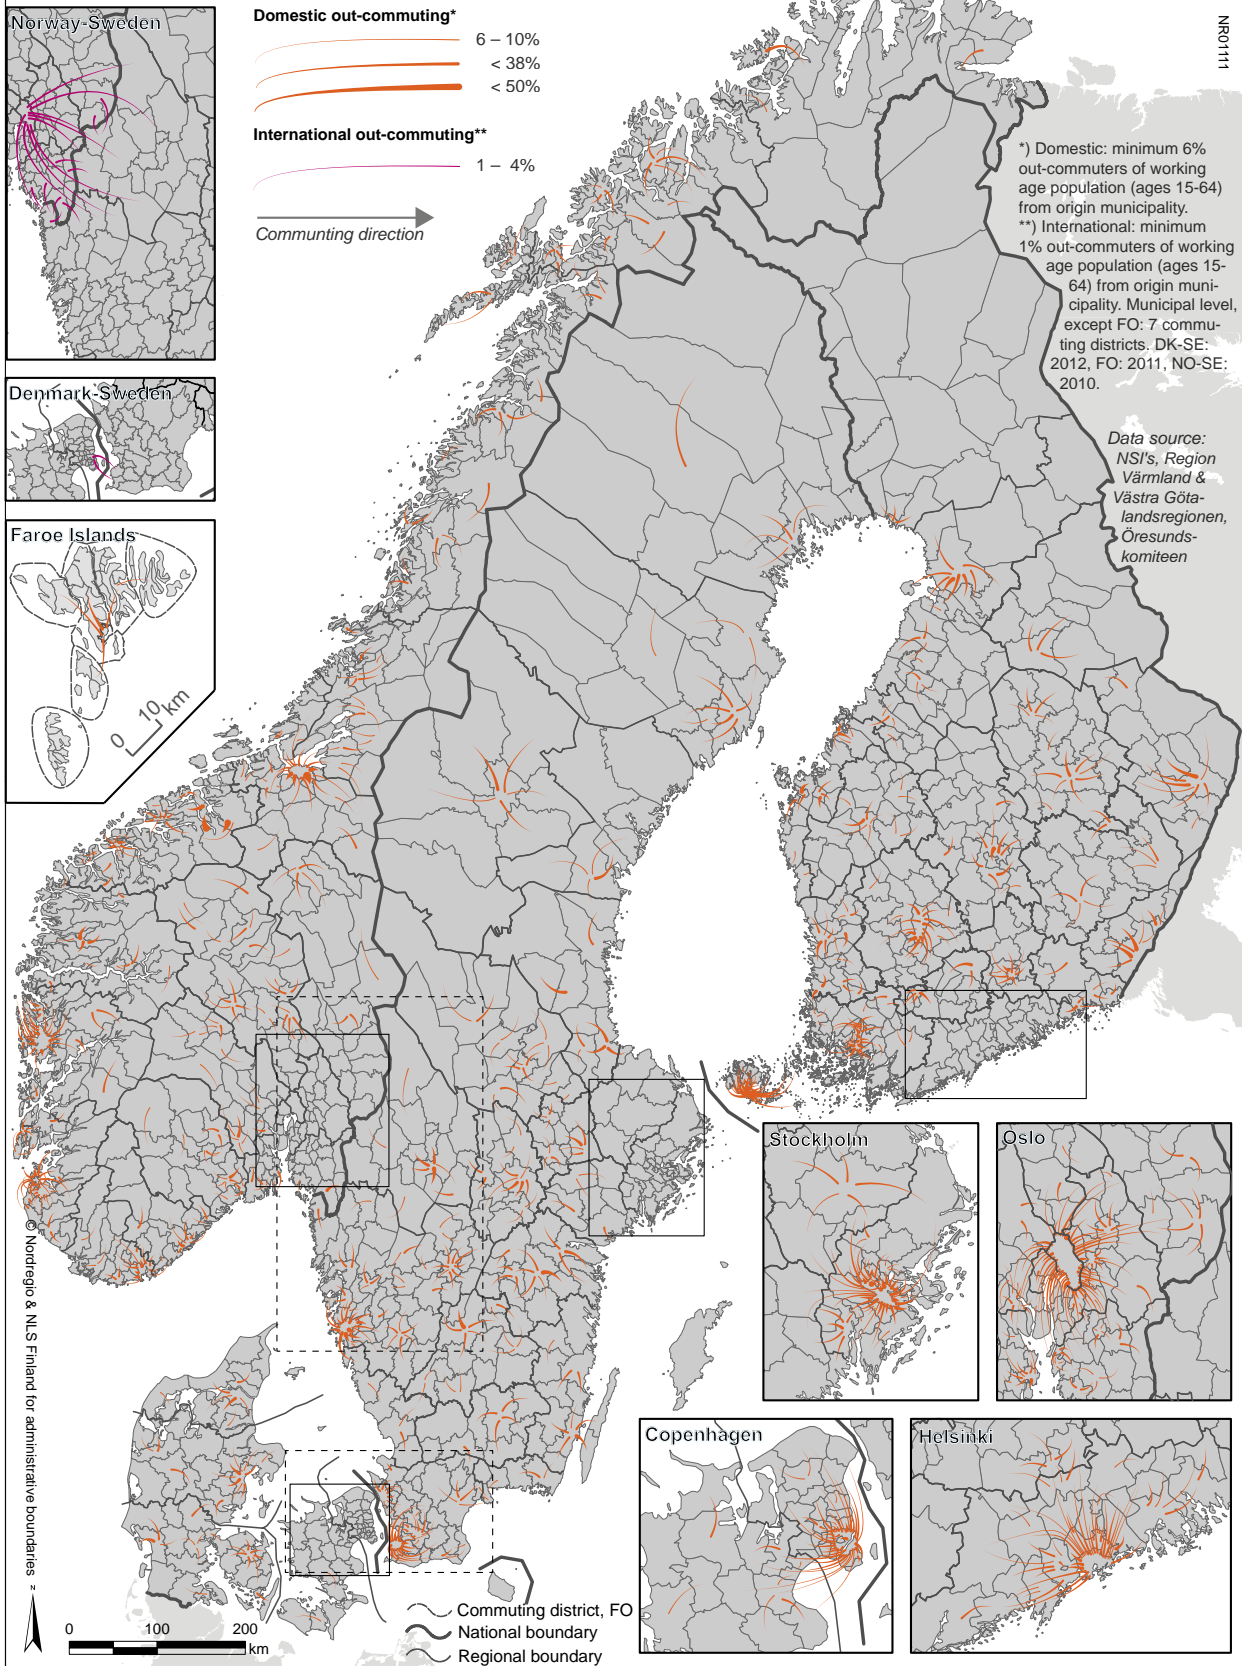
Norway-Sweden

Domestic out-commuting*

6 – 10%

< 38%

< 50%

International out-commuting**

1 – 4%

Communting direction

NR01111

*) Domestic: minimum 6% out-commuters of working age population (ages 15-64) from origin municipality.
**) International: minimum 1% out-commuters of working age population (ages 15-64) from origin municipality. Municipal level, except FO: 7 commuting districts. DK-SE: 2012, FO: 2011, NO-SE: 2010.

Data source: NSI's, Region Värmland & Västra Götalandsregionen, Öresundskomiteen

Denmark-Sweden

Faroe Islands

0 10 km

Stockholm

Oslo

Copenhagen

Helsinki

© Nordregio & NLS Finland for administrative boundaries

N

0 100 200 km

Commuting district, FO

National boundary

Regional boundary